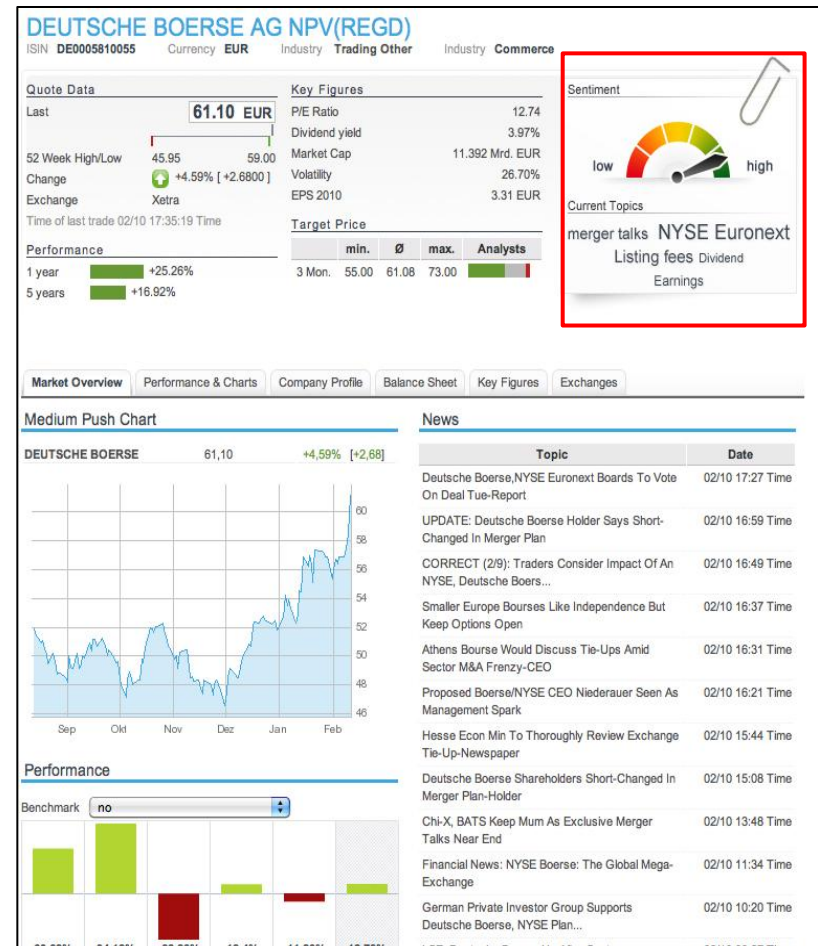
DEUTSCHE BOERSE AG NPV(REGD)
ISIN DE0005810055 Currency EUR Industry Trading Other Industry Commerce

Quote Data
Last 61.10 EUR
52 Week High/Low 45.95 59.00
Change +4.59% [ +2.6800 ]
Exchange Xetra
Time of last trade 02/10 17:35:19 Time

Performance
1 year +25.26%
5 years +16.92%

Key Figures
P/E Ratio 12.74
Dividend yield 3.97%
Market Cap 11.392 Mrd. EUR
Volatility 26.70%
EPS 2010 3.31 EUR

Target Price
| | min. | Ø | max. | Analysts |
|---|---|---|---|---|
| 3 Mon. | 55.00 | 61.08 | 73.00 | |

Sentiment
low high
Current Topics
merger talks NYSE Euronext Listing fees Dividend Earnings

Market Overview | Performance & Charts | Company Profile | Balance Sheet | Key Figures | Exchanges

Medium Push Chart
DEUTSCHE BOERSE 61,10 +4,59% [+2,68]
60 58 56 54 52 50 48 46
Sep Okt Nov Dez Jan Feb

Performance
Benchmark no

News
| Topic | Date |
|---|---|
| Deutsche Boerse,NYSE Euronext Boards To Vote On Deal Tue-Report | 02/10 17:27 Time |
| UPDATE: Deutsche Boerse Holder Says Short-Changed In Merger Plan | 02/10 16:59 Time |
| CORRECT (2/9): Traders Consider Impact Of An NYSE, Deutsche Boers... | 02/10 16:49 Time |
| Smaller Europe Bourses Like Independence But Keep Options Open | 02/10 16:37 Time |
| Athens Bourse Would Discuss Tie-Ups Amid Sector M&A Frenzy-CEO | 02/10 16:31 Time |
| Proposed Boerse/NYSE CEO Niederauer Seen As Management Spark | 02/10 16:21 Time |
| Hesse Econ Min To Thoroughly Review Exchange Tie-Up-Newspaper | 02/10 15:44 Time |
| Deutsche Boerse Shareholders Short-Changed In Merger Plan-Holder | 02/10 15:08 Time |
| Chi-X, BATS Keep Mum As Exclusive Merger Talks Near End | 02/10 13:48 Time |
| Financial News: NYSE Boerse: The Global Mega-Exchange | 02/10 11:34 Time |
| German Private Investor Group Supports Deutsche Boerse, NYSE Plan... | 02/10 10:20 Time |